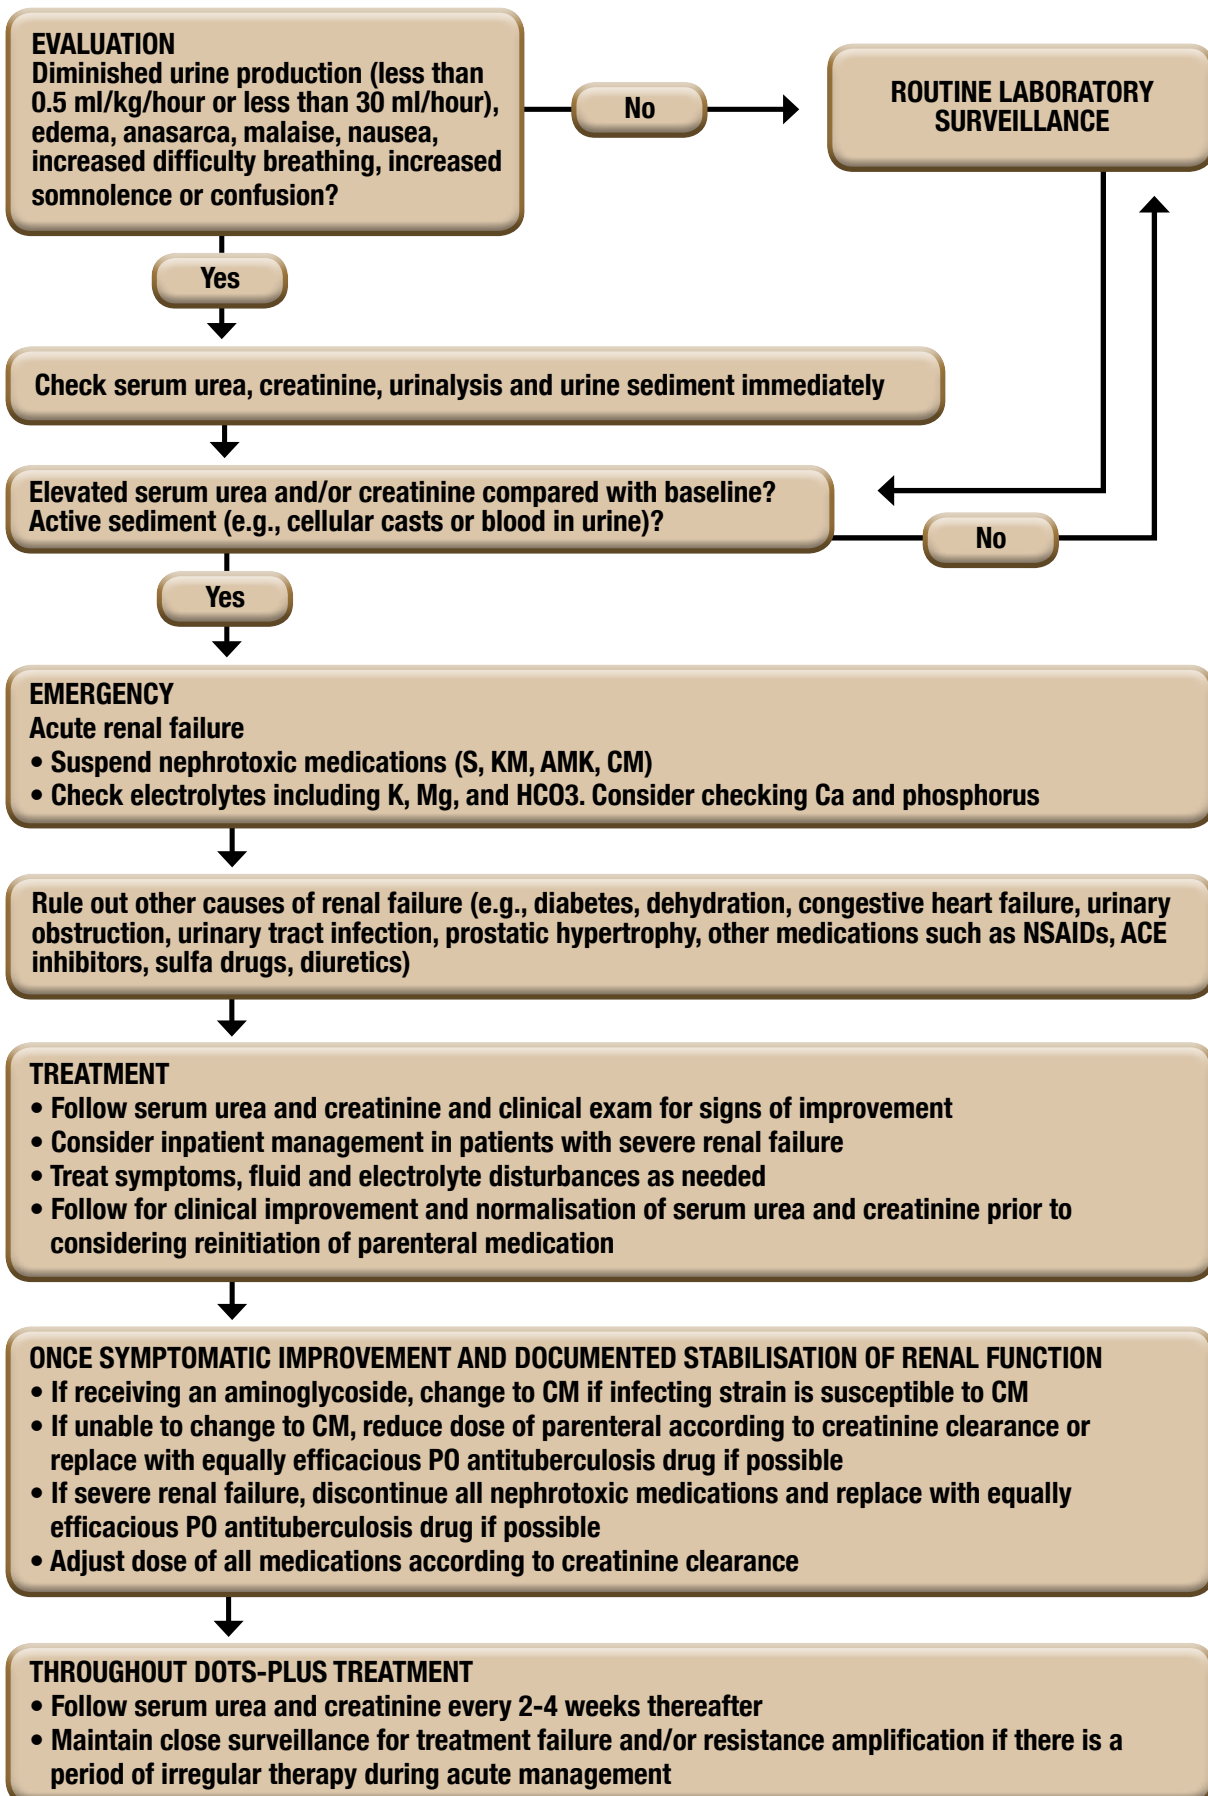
EVALUATION
Diminished urine production (less than 0.5 ml/kg/hour or less than 30 ml/hour), edema, anasarca, malaise, nausea, increased difficulty breathing, increased somnolence or confusion?

No

ROUTINE LABORATORY SURVEILLANCE

Yes

Check serum urea, creatinine, urinalysis and urine sediment immediately

Elevated serum urea and/or creatinine compared with baseline? Active sediment (e.g., cellular casts or blood in urine)?

No

Yes

EMERGENCY
Acute renal failure
• Suspend nephrotoxic medications (S, KM, AMK, CM)
• Check electrolytes including K, Mg, and HCO3. Consider checking Ca and phosphorus

Rule out other causes of renal failure (e.g., diabetes, dehydration, congestive heart failure, urinary obstruction, urinary tract infection, prostatic hypertrophy, other medications such as NSAIDs, ACE inhibitors, sulfa drugs, diuretics)

TREATMENT
• Follow serum urea and creatinine and clinical exam for signs of improvement
• Consider inpatient management in patients with severe renal failure
• Treat symptoms, fluid and electrolyte disturbances as needed
• Follow for clinical improvement and normalisation of serum urea and creatinine prior to considering reinitiation of parenteral medication

ONCE SYMPTOMATIC IMPROVEMENT AND DOCUMENTED STABILISATION OF RENAL FUNCTION
• If receiving an aminoglycoside, change to CM if infecting strain is susceptible to CM
• If unable to change to CM, reduce dose of parenteral according to creatinine clearance or replace with equally efficacious PO antituberculosis drug if possible
• If severe renal failure, discontinue all nephrotoxic medications and replace with equally efficacious PO antituberculosis drug if possible
• Adjust dose of all medications according to creatinine clearance

THROUGHOUT DOTS-PLUS TREATMENT
• Follow serum urea and creatinine every 2-4 weeks thereafter
• Maintain close surveillance for treatment failure and/or resistance amplification if there is a period of irregular therapy during acute management